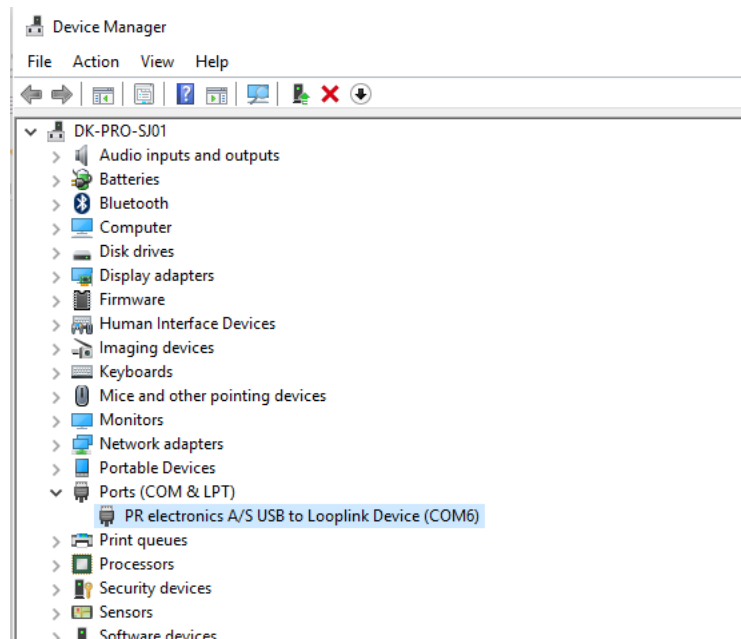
Device Manager

File Action View Help

DK-PRO-SJ01
Audio inputs and outputs
Batteries
Bluetooth
Computer
Disk drives
Display adapters
Firmware
Human Interface Devices
Imaging devices
Keyboards
Mice and other pointing devices
Monitors
Network adapters
Portable Devices
Ports (COM & LPT)
PR electronics A/S USB to Looplink Device (COM6)
Print queues
Processors
Security devices
Sensors
Software devices